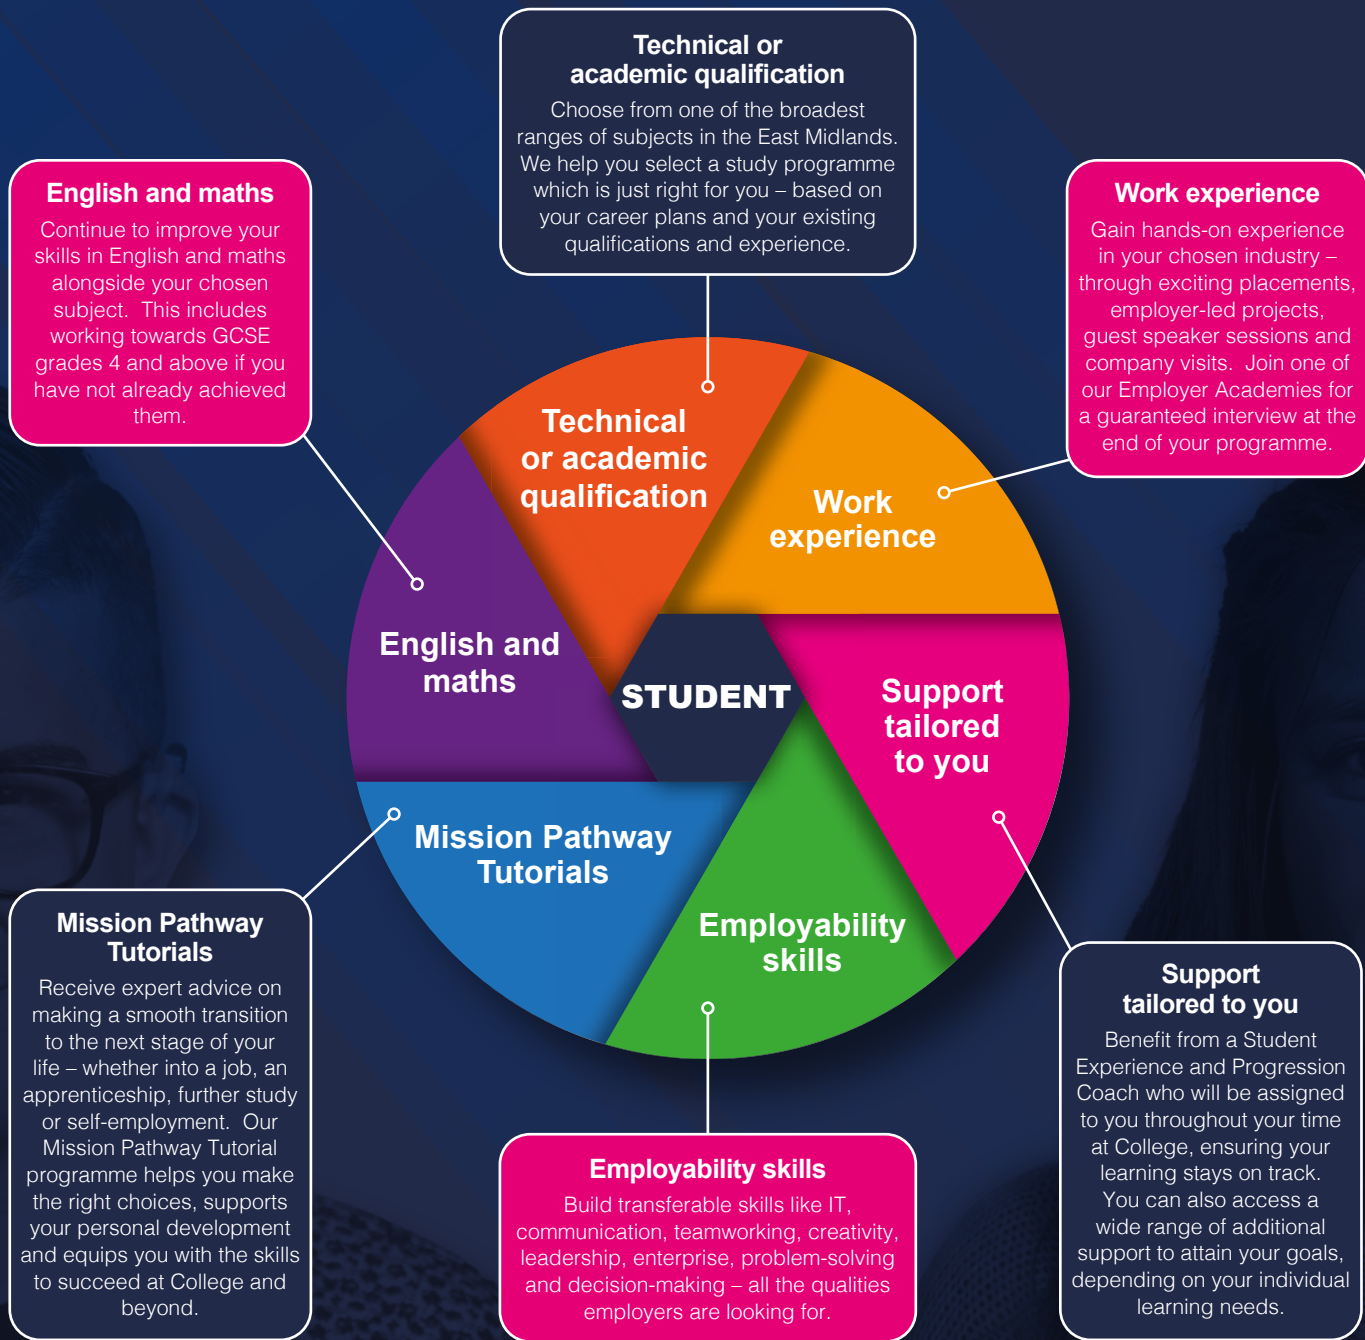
Technical or academic qualification

Choose from one of the broadest ranges of subjects in the East Midlands. We help you select a study programme which is just right for you – based on your career plans and your existing qualifications and experience.

English and maths

Continue to improve your skills in English and maths alongside your chosen subject. This includes working towards GCSE grades 4 and above if you have not already achieved them.

Work experience

Gain hands-on experience in your chosen industry – through exciting placements, employer-led projects, guest speaker sessions and company visits. Join one of our Employer Academies for a guaranteed interview at the end of your programme.

Technical or academic qualification

Work experience

English and maths

STUDENT

Support tailored to you

Mission Pathway Tutorials

Employability skills

Mission Pathway Tutorials

Receive expert advice on making a smooth transition to the next stage of your life – whether into a job, an apprenticeship, further study or self-employment. Our Mission Pathway Tutorial programme helps you make the right choices, supports your personal development and equips you with the skills to succeed at College and beyond.

Employability skills

Build transferable skills like IT, communication, teamworking, creativity, leadership, enterprise, problem-solving and decision-making – all the qualities employers are looking for.

Support tailored to you

Benefit from a Student Experience and Progression Coach who will be assigned to you throughout your time at College, ensuring your learning stays on track. You can also access a wide range of additional support to attain your goals, depending on your individual learning needs.